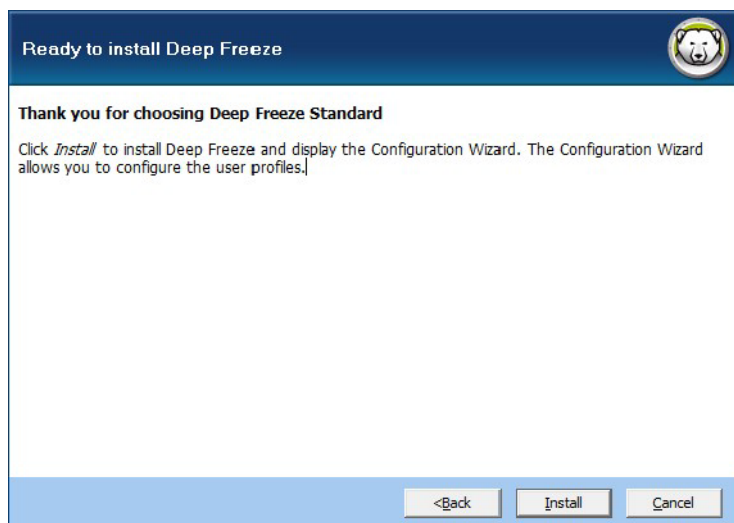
Ready to install Deep Freeze

Thank you for choosing Deep Freeze Standard

Click *Install* to install Deep Freeze and display the Configuration Wizard. The Configuration Wizard allows you to configure the user profiles.

<Back Install Cancel